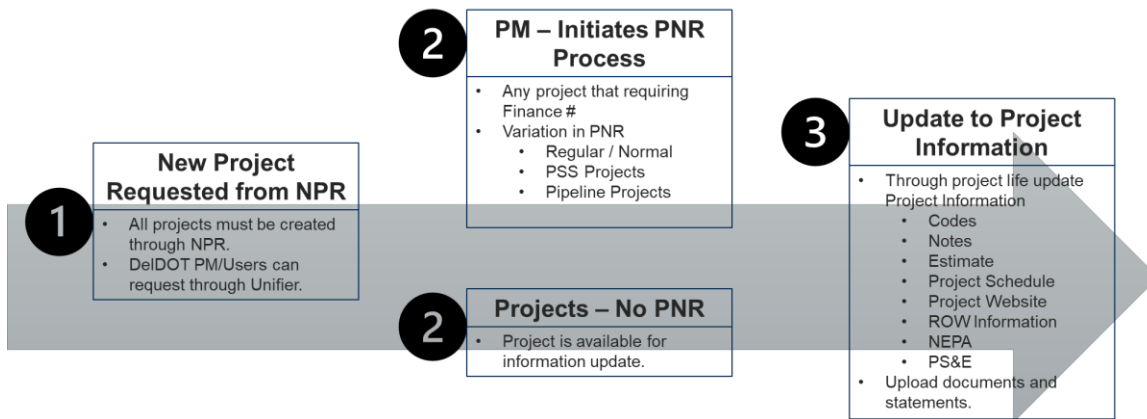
1

New Project Requested from NPR

- All projects must be created through NPR.
- DelDOT PM/Users can request through Unifier.

2

PM – Initiates PNR Process

- Any project that requiring Finance #
- Variation in PNR
  - Regular / Normal
  - PSS Projects
  - Pipeline Projects

2

Projects – No PNR

- Project is available for information update.

3

Update to Project Information

- Through project life update Project Information
  - Codes
  - Notes
  - Estimate
  - Project Schedule
  - Project Website
  - ROW Information
  - NEPA
  - PS&E
- Upload documents and statements.